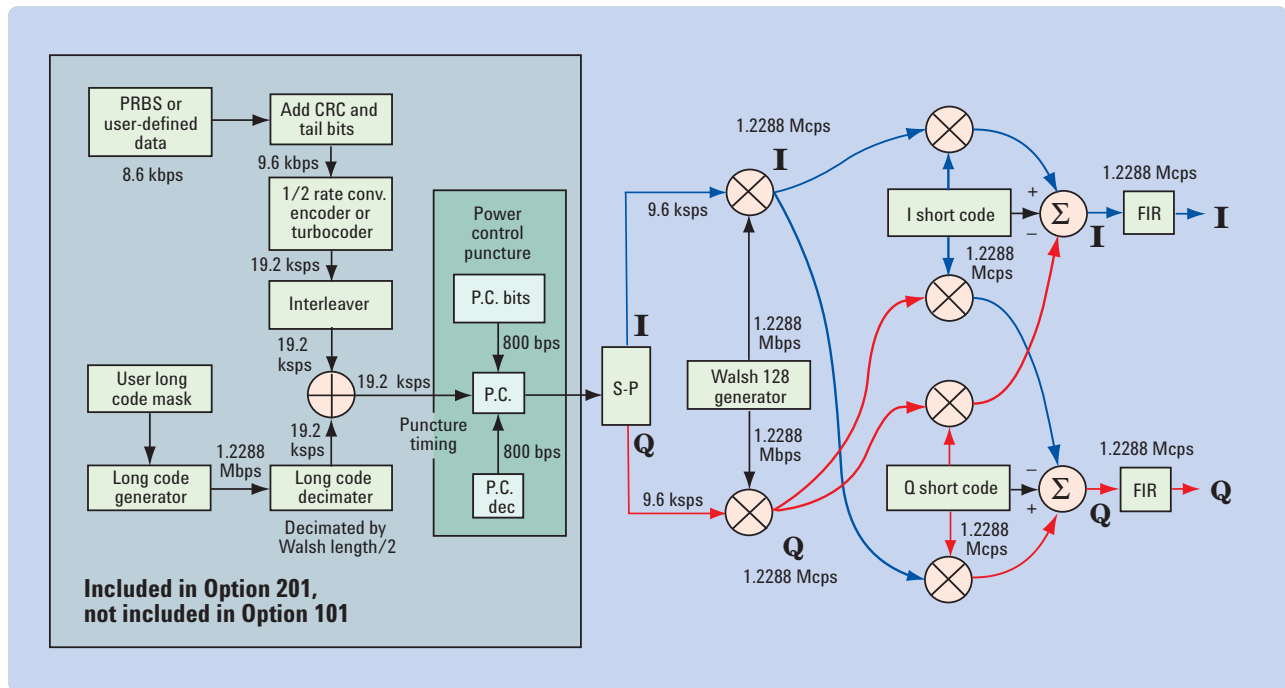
PRBS or user-defined data

8.6 kbps

Add CRC and tail bits

9.6 kbps

1/2 rate conv. encoder or turbocoder

19.2 ksps

Interleaver

19.2 ksps

User long code mask

Long code generator

1.2288 Mbps

Long code decimater

19.2 ksps

Decimated by Walsh length/2

19.2 ksps

Power control puncture

P.C. bits

800 bps

P.C.

Puncture timing

800 bps

P.C. dec

Included in Option 201, not included in Option 101

S-P

I

Q

9.6 ksps

9.6 ksps

1.2288 Mcps

I

Q

1.2288 Mcps

1.2288 Mbps

Walsh 128 generator

1.2288 Mbps

I short code

1.2288 Mcps

Q short code

1.2288 Mcps

+

−

$\Sigma$

I

−

+

$\Sigma$

Q

1.2288 Mcps

FIR

I

1.2288 Mcps

FIR

Q